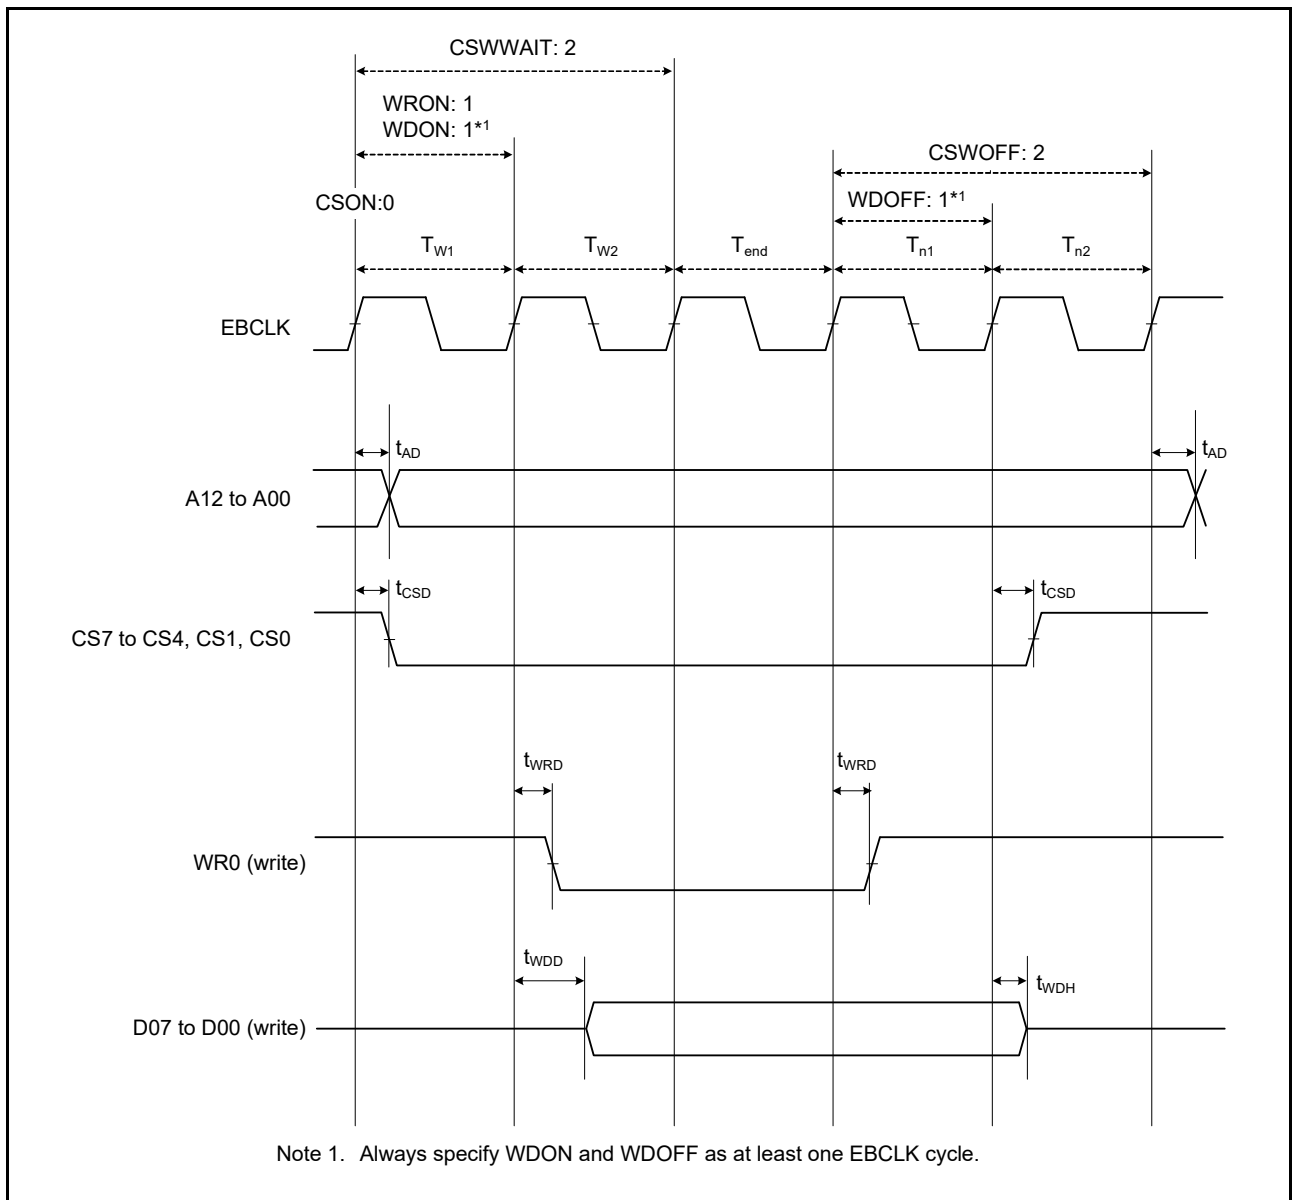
CSWWAIT: 2

WRON: 1
WDON: 1*1

CSWOFF: 2

CSON:0

WDOFF: 1*1

$T_{W1}$ $T_{W2}$ $T_{end}$ $T_{n1}$ $T_{n2}$

EBCLK

$t_{AD}$ $t_{AD}$

A12 to A00

$t_{CSD}$ $t_{CSD}$

CS7 to CS4, CS1, CS0

$t_{WRD}$ $t_{WRD}$

WR0 (write)

$t_{WDD}$ $t_{WDH}$

D07 to D00 (write)

Note 1. Always specify WDON and WDOFF as at least one EBCLK cycle.